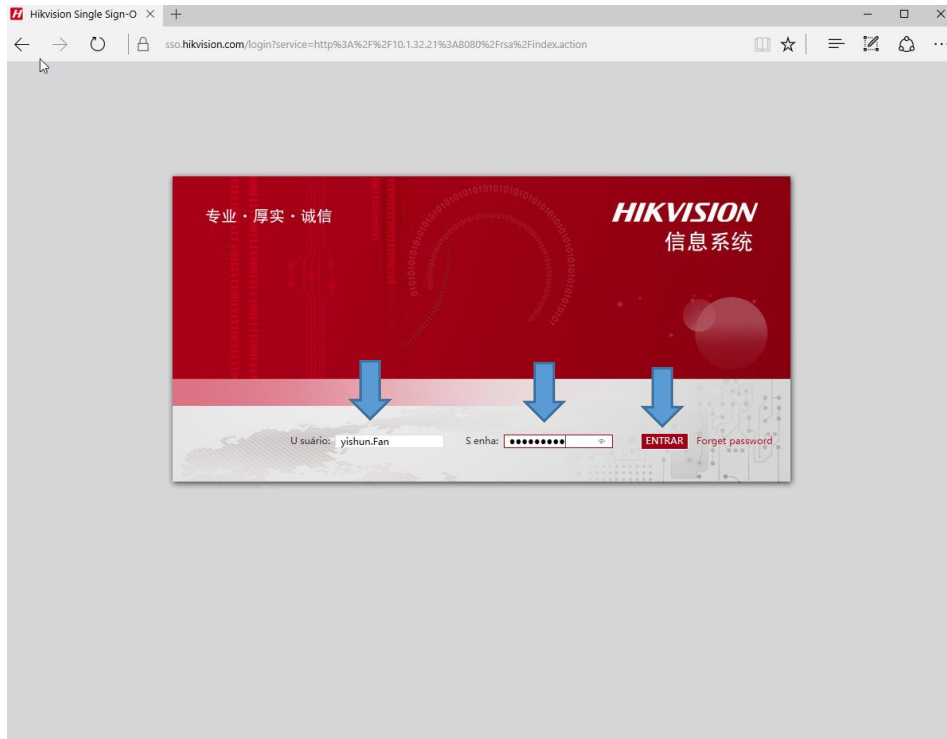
Hikvision Single Sign-O ×

sso.hikvision.com/login?service=http%3A%2F%2F10.1.32.21%3A8080%2Frsa%2Findex.action

专业 · 厚实 · 诚信

HIKVISION
信息系统

U suário: yishun.Fan

S enha: ●●●●●●●●●

ENTRAR Forget password